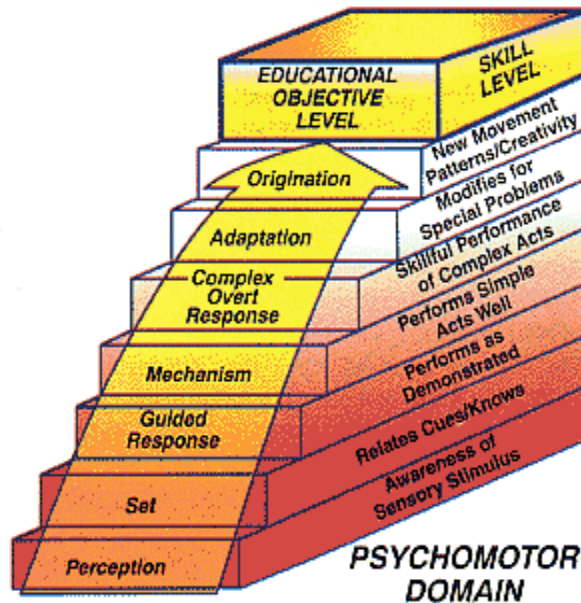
EDUCATIONAL OBJECTIVE LEVEL

SKILL LEVEL

Origination

New Movement Patterns/Creativity

Adaptation

Modifies for Special Problems

Complex Overt Response

Skillful Performance of Complex Acts

Mechanism

Performs Simple Acts Well

Guided Response

Performs as Demonstrated

Set

Relates Cues/Knows

Perception

Awareness of Sensory Stimulus

PSYCHOMOTOR DOMAIN